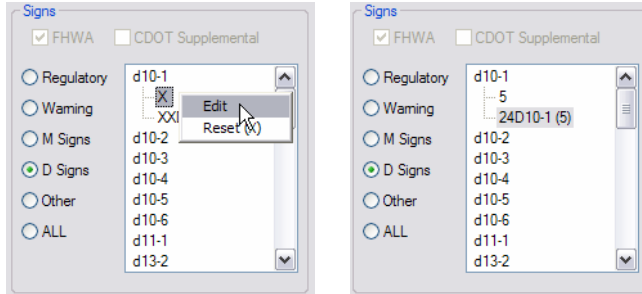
Signs

FHWA CDOT Supplemental

Regulatory
Warning
M Signs
D Signs
Other
ALL

d10-1
X
XXI
Edit
Reset (X)
d10-2
d10-3
d10-4
d10-5
d10-6
d11-1
d13-2

Signs

FHWA CDOT Supplemental

Regulatory
Warning
M Signs
D Signs
Other
ALL

d10-1
5
24D10-1 (5)
d10-2
d10-3
d10-4
d10-5
d10-6
d11-1
d13-2